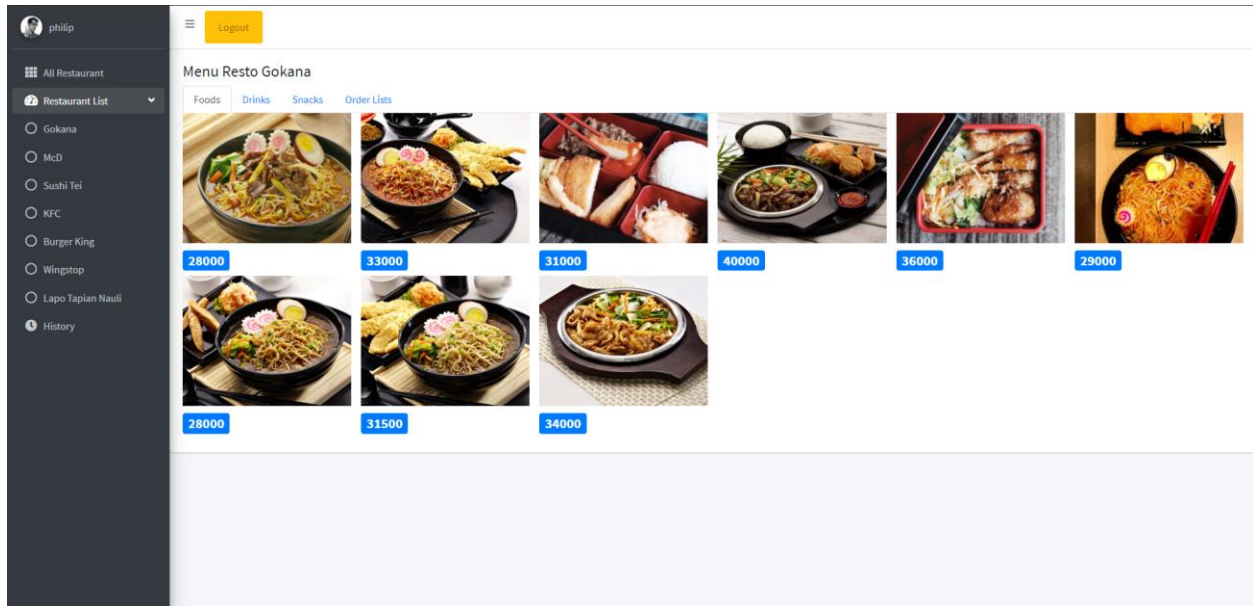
philip

All Restaurant
Restaurant List
Gokana
McD
Sushi Tei
KFC
Burger King
Wingstop
Lapo Tapian Nauli
History

Logout

Menu Resto Gokana

Foods Drinks Snacks Order Lists

28000
33000
31000
40000
36000
29000
28000
31500
34000